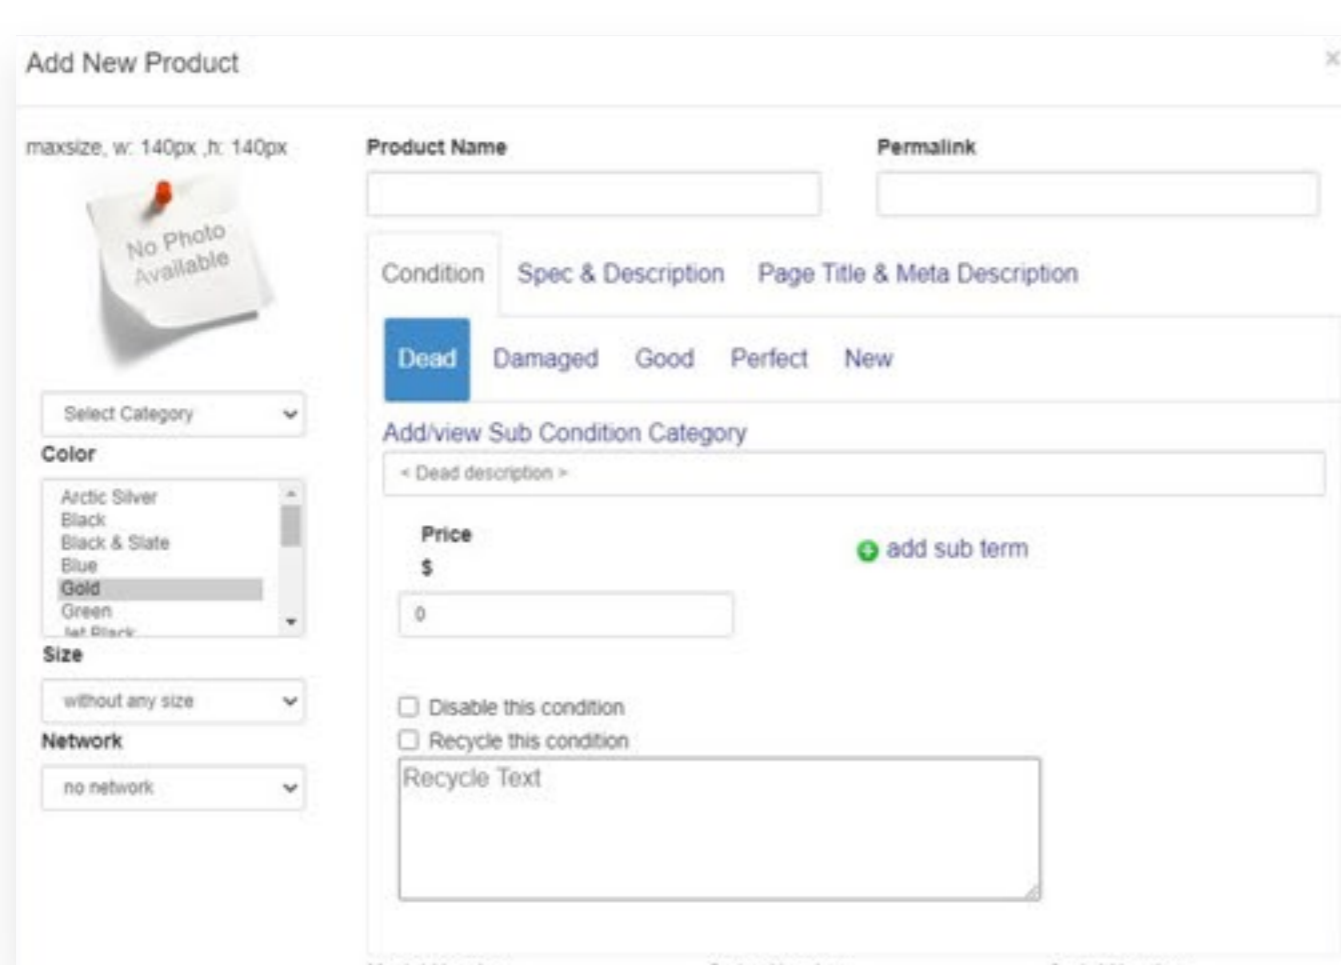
Add New Product

×

maxsize, w: 140px ,h: 140px

No Photo Available

Select Category

Color

Arctic Silver
Black
Black & Slate
Blue
Gold
Green
Jet Black

Size

without any size

Network

no network

Product Name

Permalink

Condition Spec & Description Page Title & Meta Description

Dead Damaged Good Perfect New

Add/view Sub Condition Category

< Dead description >

Price
$

0

add sub term

Disable this condition

Recycle this condition

Recycle Text